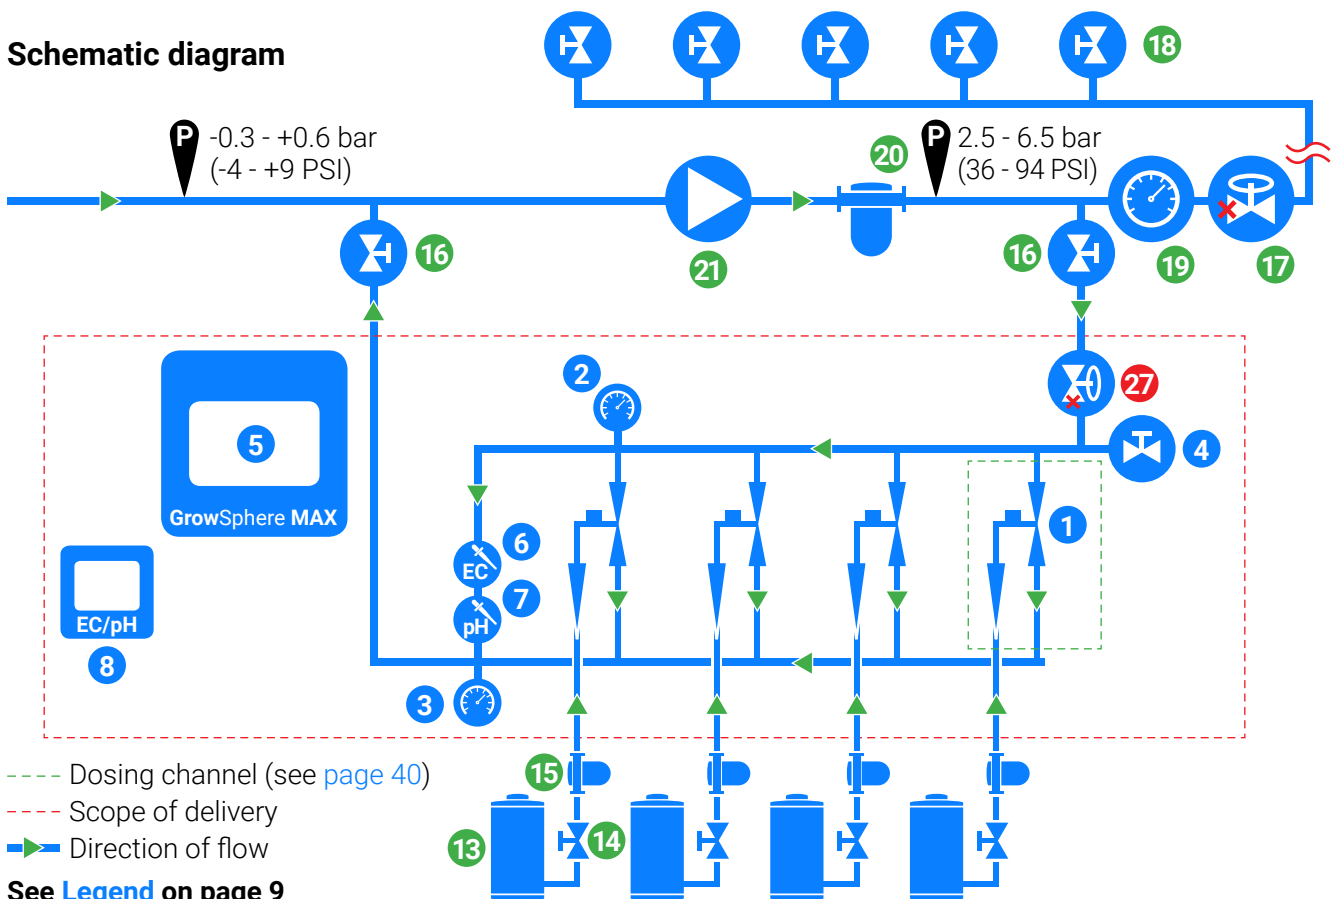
Schematic diagram

18

P -0.3 - +0.6 bar (-4 - +9 PSI)

20

P 2.5 - 6.5 bar (36 - 94 PSI)

16

21

16

19

17

27

2

5

GrowSphere MAX

4

1

6

EC

7

pH

EC/pH

8

3

15

13

14

Dosing channel (see page 40)

Scope of delivery

Direction of flow

See Legend on page 9